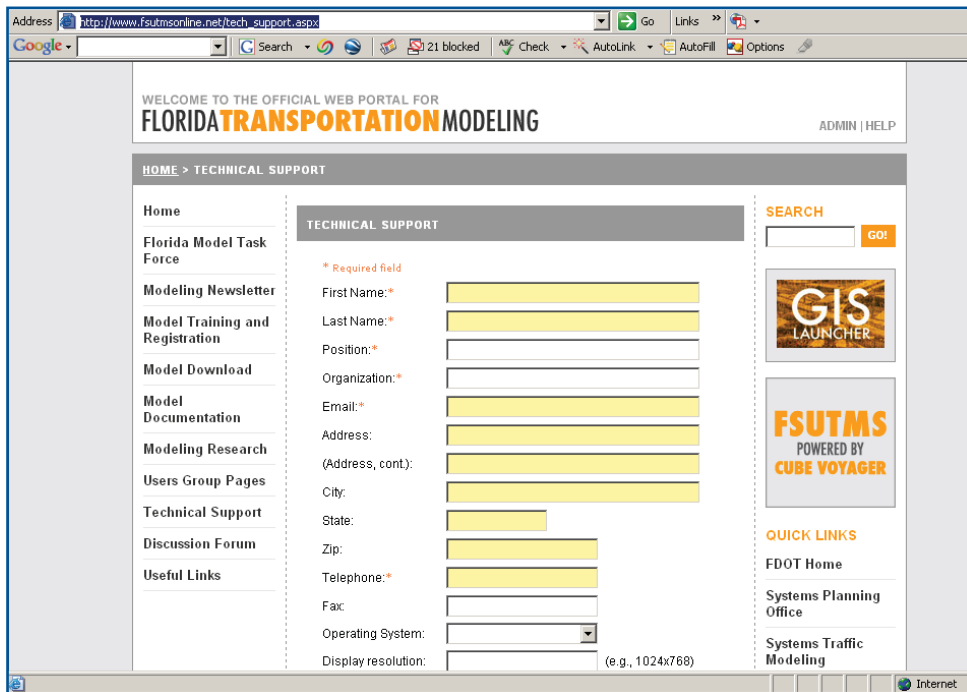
Address http://www.fsutmsonline.net/tech_support.aspx Go Links »

Google Search 21 blocked Check AutoLink AutoFill Options

WELCOME TO THE OFFICIAL WEB PORTAL FOR
FLORIDATRANSPORTATIONMODELING

ADMIN | HELP

HOME > TECHNICAL SUPPORT

Home
Florida Model Task Force
Modeling Newsletter
Model Training and Registration
Model Download
Model Documentation
Modeling Research
Users Group Pages
Technical Support
Discussion Forum
Useful Links

TECHNICAL SUPPORT

* Required field
First Name:*
Last Name:*
Position:*
Organization:*
Email:*
Address:
(Address, cont.):
City:
State:
Zip:
Telephone:*
Fax:
Operating System:
Display resolution: (e.g., 1024x768)

SEARCH
GO!

GIS LAUNCHER

FSUTMS POWERED BY CUBE VOYAGER

QUICK LINKS
FDOT Home
Systems Planning Office
Systems Traffic Modeling

Internet